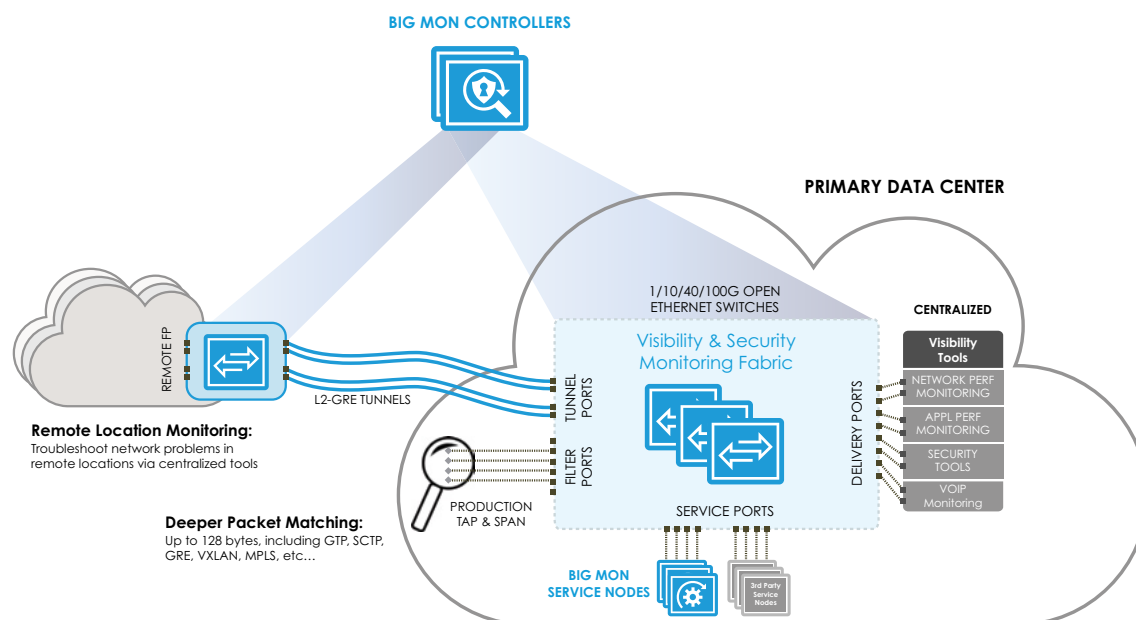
BIG MON CONTROLLERS

PRIMARY DATA CENTER

1/10/40/100G OPEN ETHERNET SWITCHES

CENTRALIZED

Visibility Tools

NETWORK PERF MONITORING

APPL PERF MONITORING

SECURITY TOOLS

VOIP Monitoring

Visibility & Security Monitoring Fabric

REMOTE FP

L2-GRE TUNNELS

TUNNEL PORTS

FILTER PORTS

DELIVERY PORTS

SERVICE PORTS

PRODUCTION TAP & SPAN

Remote Location Monitoring:
Troubleshoot network problems in remote locations via centralized tools

Deeper Packet Matching:
Up to 128 bytes, including GTP, SCTP, GRE, VXLAN, MPLS, etc…

BIG MON SERVICE NODES

3rd Party Service Nodes